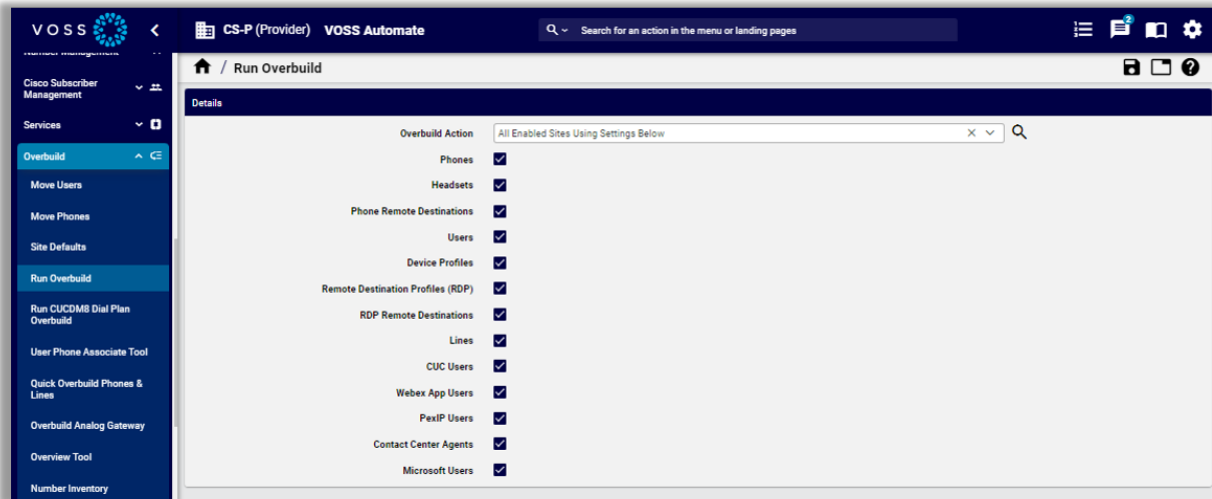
VOSS

CS-P (Provider) VOSS Automate

Search for an action in the menu or landing pages

2

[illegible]

Cisco Subscriber Management

Services

Overbuild

Move Users

Move Phones

Site Defaults

Run Overbuild

Run CUCDM8 Dial Plan Overbuild

User Phone Associate Tool

Quick Overbuild Phones & Lines

Overbuild Analog Gateway

Overview Tool

Number Inventory

/ Run Overbuild

Details

Overbuild Action All Enabled Sites Using Settings Below

Phones

Headsets

Phone Remote Destinations

Users

Device Profiles

Remote Destination Profiles (RDP)

RDP Remote Destinations

Lines

CUC Users

Webex App Users

PexIP Users

Contact Center Agents

Microsoft Users